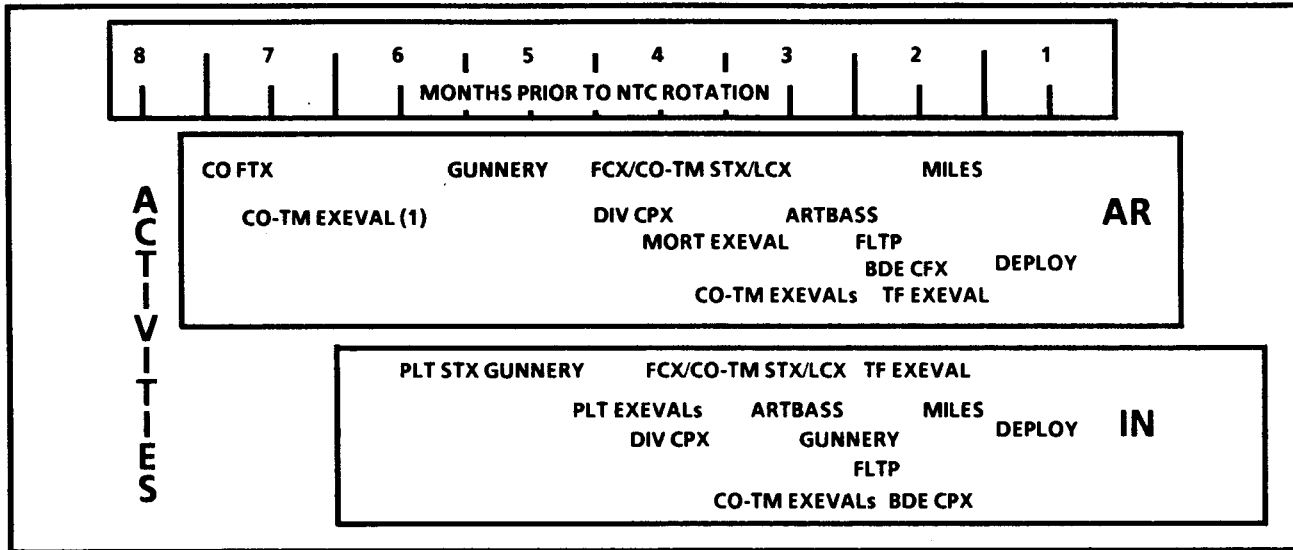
8 7 6 5 4 3 2 1

MONTHS PRIOR TO NTC ROTATION

ACTIVITIES

CO FTX
GUNNERY
FCX/CO-TM STX/LCX
MILES
CO-TM EXEVAL (1)
DIV CPX
ARTBASS
AR
MORT EXEVAL
FLTP
BDE CFX
DEPLOY
CO-TM EXEVALs
TF EXEVAL

PLT STX GUNNERY
FCX/CO-TM STX/LCX
TF EXEVAL
PLT EXEVALs
ARTBASS
MILES
DEPLOY
IN
DIV CPX
GUNNERY
FLTP
CO-TM EXEVALs
BDE CPX